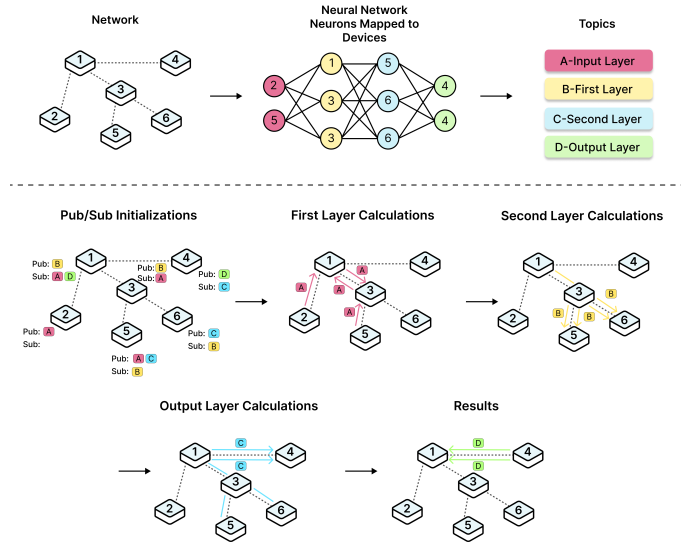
Network

Neural Network Neurons Mapped to Devices

Topics

A-Input Layer

B-First Layer

C-Second Layer

D-Output Layer

1 4 3 2 6 5

2 5 1 3 3 5 6 6 4 4

Pub/Sub Initializations

Pub: B
Sub: A D

Pub: B
Sub: A

Pub: D
Sub: C

Pub: A
Sub:

Pub: C
Sub: B

Pub: A C
Sub: B

1 4 3 2 6 5

First Layer Calculations

A A A A

1 4 3 2 6 5

Second Layer Calculations

B B B

1 4 3 2 6 5

Output Layer Calculations

C C

1 4 3 2 6 5

Results

D D

1 4 3 2 6 5